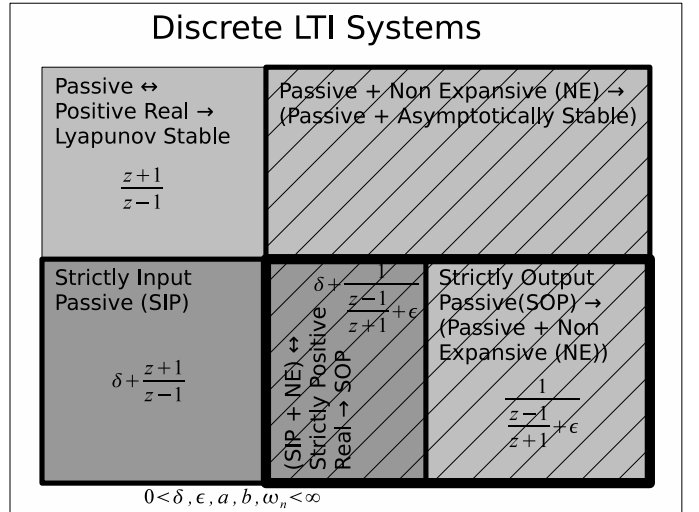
Discrete LTI Systems

Passive ↔ Positive Real → Lyapunov Stable

$\frac{z+1}{z-1}$

Passive + Non Expansive (NE) → (Passive + Asymptotically Stable)

Strictly Input Passive (SIP)

$\delta+\frac{z+1}{z-1}$

$\delta+\frac{1}{\frac{z-1}{z+1}+\epsilon}$

(SIP + NE) ↔ Strictly Positive Real → SOP

Strictly Output Passive(SOP) → (Passive + Non Expansive (NE))

$\frac{1}{\frac{z-1}{z+1}+\epsilon}$

$0<\delta, \epsilon, a, b, \omega_n<\infty$